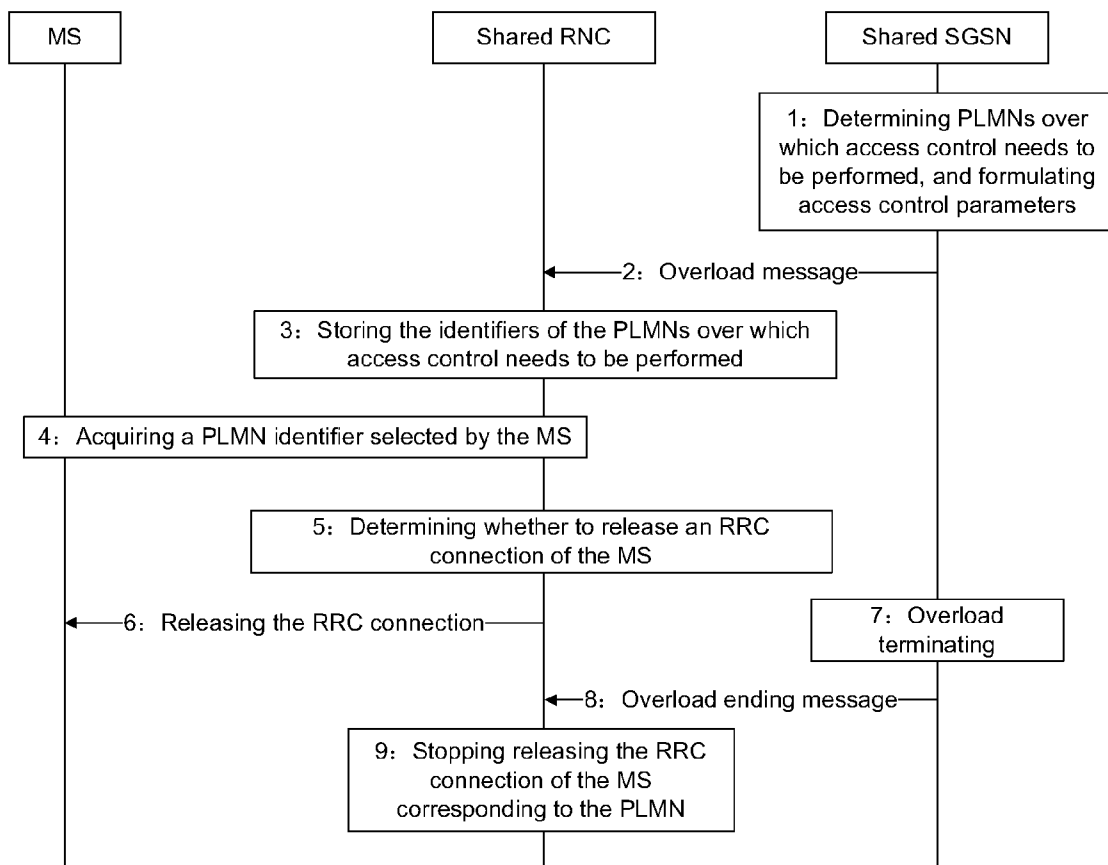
MS

Shared RNC

Shared SGSN

1：Determining PLMNs over which access control needs to be performed, and formulating access control parameters

2：Overload message

3：Storing the identifiers of the PLMNs over which access control needs to be performed

4：Acquiring a PLMN identifier selected by the MS

5：Determining whether to release an RRC connection of the MS

6：Releasing the RRC connection

7：Overload terminating

8：Overload ending message

9：Stopping releasing the RRC connection of the MS corresponding to the PLMN